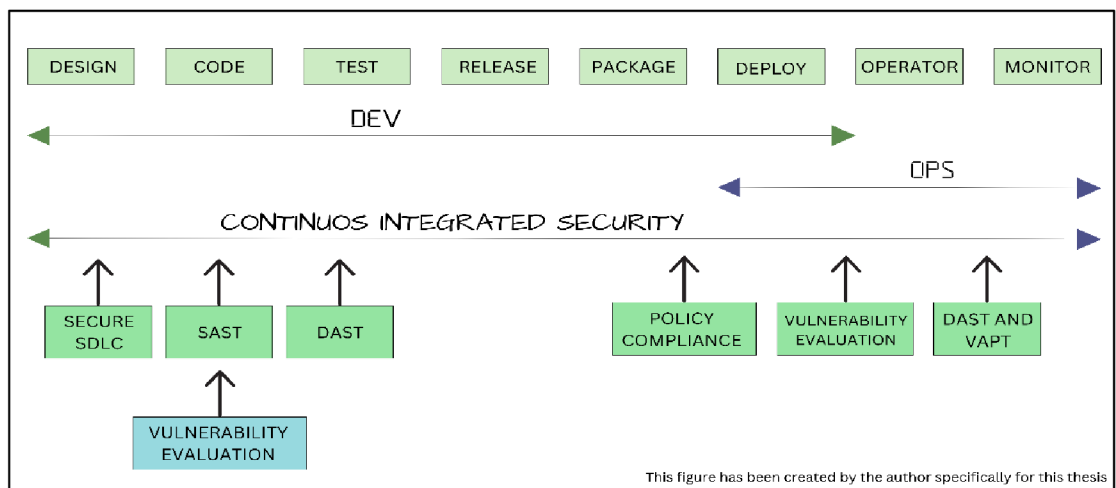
DESIGN CODE TEST RELEASE PACKAGE DEPLOY OPERATOR MONITOR

DEV

OPS

CONTINUOS INTEGRATED SECURITY

SECURE SDLC

SAST

DAST

VULNERABILITY EVALUATION

POLICY COMPLIANCE

VULNERABILITY EVALUATION

DAST AND VAPT

This figure has been created by the author specifically for this thesis